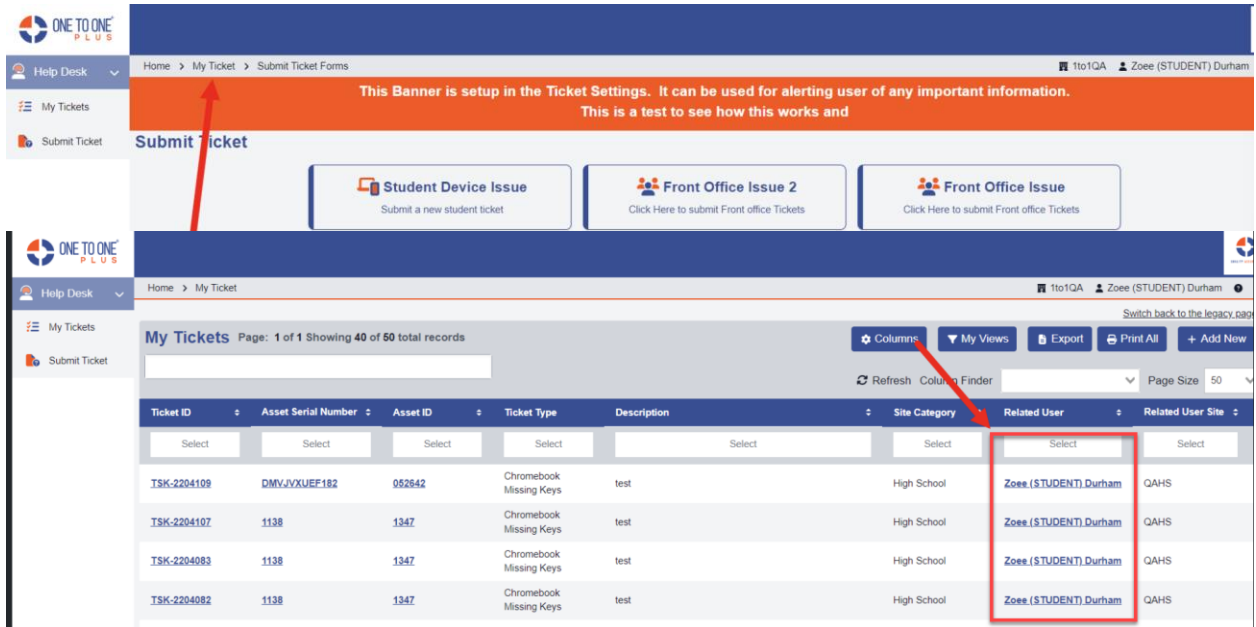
ONE TO ONE PLUS

Help Desk
My Tickets
Submit Ticket

Home > My Ticket > Submit Ticket Forms

1to1QA Zoee (STUDENT) Durham

This Banner is setup in the Ticket Settings. It can be used for alerting user of any important information.
This is a test to see how this works and

Submit Ticket

Student Device Issue
Submit a new student ticket

Front Office Issue 2
Click Here to submit Front office Tickets

Front Office Issue
Click Here to submit Front office Tickets

ONE TO ONE PLUS

Help Desk
My Tickets
Submit Ticket

Home > My Ticket

1to1QA Zoee (STUDENT) Durham

Switch back to the legacy page

My Tickets Page: 1 of 1 Showing 40 of 50 total records

Columns My Views Export Print All + Add New

Refresh Column Finder Page Size 50

| Ticket ID | Asset Serial Number | Asset ID | Ticket Type | Description | Site Category | Related User | Related User Site |
|---|---|---|---|---|---|---|---|
| Select | Select | Select | Select | Select | Select | Select | Select |
| TSK-2204109 | DMVJVXUEF182 | 052642 | Chromebook Missing Keys | test | High School | Zoee (STUDENT) Durham | QAHS |
| TSK-2204107 | 1138 | 1347 | Chromebook Missing Keys | test | High School | Zoee (STUDENT) Durham | QAHS |
| TSK-2204083 | 1138 | 1347 | Chromebook Missing Keys | test | High School | Zoee (STUDENT) Durham | QAHS |
| TSK-2204082 | 1138 | 1347 | Chromebook Missing Keys | test | High School | Zoee (STUDENT) Durham | QAHS |